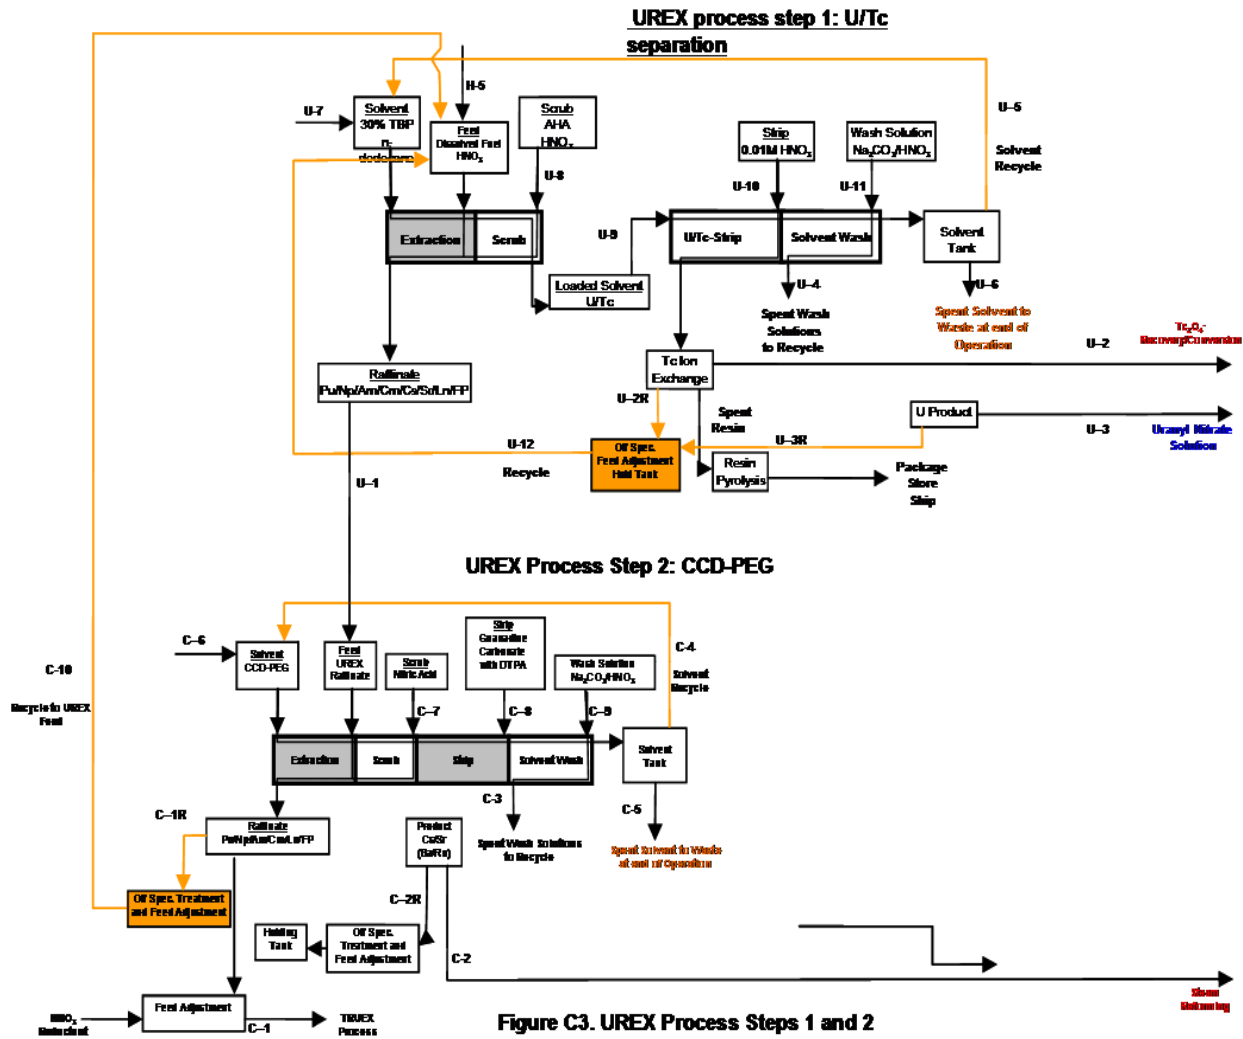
UREX process step 1: U/Tc separation

H-5

U-7

Solvent 30% TBP n-dodecane

Feed Dissolved Fuel $HNO_3$

Scrub AHA $HNO_3$

U-8

Extraction

Scrub

U-9

Loaded Solvent U/Tc

Raffinate Pu/Np/Am/Cm/Cs/Sr/Ln/FP

Strip 0.01M $HNO_3$

Wash Solution $Na_2CO_3/HNO_3$

U-10

U-11

U/Tc-Strip

Solvent Wash

U-5

Solvent Recycle

Solvent Tank

U-6

Spent Solvent to Waste at end of Operation

U-4

Spent Wash Solutions to Recycle

Tc Ion Exchange

U-2

$Tc_2O_7$ Recovery/Conversion

U-2R

Spent Resin

U Product

U-3

Uranyl Nitrate Solution

U-3R

U-12

Recycle

Off Spec. Feed Adjustment Hold Tank

Resin Pyrolysis

Package Store Ship

U-1

UREX Process Step 2: CCD-PEG

C-6

Solvent CCD-PEG

Feed UREX Raffinate

Scrub Nitric Acid

Strip Guanadine Carbonate with DTPA

Wash Solution $Na_2CO_3/HNO_3$

C-4

Solvent Recycle

C-10

Recycle to UREX Feed

C-7

C-8

C-9

Extraction

Scrub

Strip

Solvent Wash

Solvent Tank

C-3

Spent Wash Solutions to Recycle

C-5

Spent Solvent to Waste at end of Operation

C-1R

Raffinate Pu/Np/Am/Cm/Ln/FP

Product CsSr (BaRb)

Off Spec. Treatment and Feed Adjustment

C-2R

Holding Tank

Off Spec. Treatment and Feed Adjustment

C-2

Steam Reforming

$HNO_3$ Reductant

Feed Adjustment

C-1

TRUEX Process

Figure C3. UREX Process Steps 1 and 2